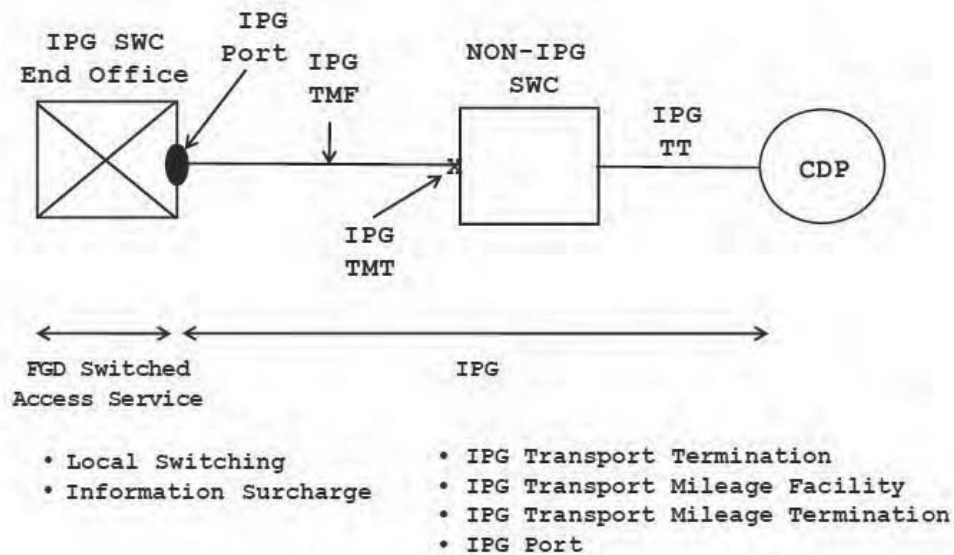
IPG SWC
End Office

IPG
Port

IPG
TMF

NON-IPG
SWC

IPG
TT

CDP

x

IPG
TMT

FGD Switched
Access Service

IPG

• Local Switching
• Information Surcharge

• IPG Transport Termination
• IPG Transport Mileage Facility
• IPG Transport Mileage Termination
• IPG Port